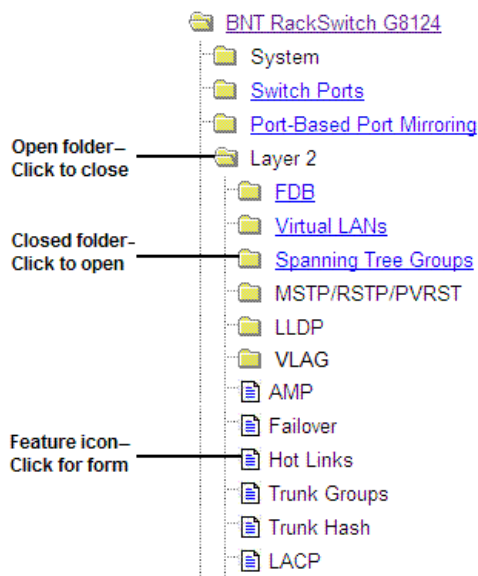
BNT RackSwitch G8124

System

Switch Ports

Port-Based Port Mirroring

Open folder– Click to close

Layer 2

FDB

Virtual LANs

Closed folder– Click to open

Spanning Tree Groups

MSTP/RSTP/PVRST

LLDP

VLAG

AMP

Failover

Feature icon– Click for form

Hot Links

Trunk Groups

Trunk Hash

LACP